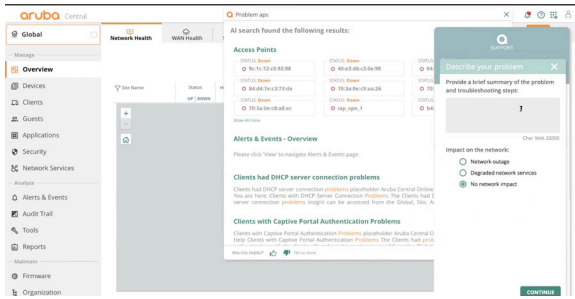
aruba Central

Global

Network Health
WAN Health

Manage
Overview
Devices
Clients
Guests
Applications
Security
Network Services
Analyze
Alerts & Events
Audit Trail
Tools
Reports
Maintain
Firmware
Organization

Site Name
Status
UP DOWN

Problem aps

AI search found the following results:

Access Points

STATUS: Down
9c:1c:12:c0:93:88
STATUS: Down
40:e3:d6:c3:9e:98
STATUS: Down
84:d4:7e:c3:73:de
STATUS: Down
70:3a:0e:c9:aa:36
STATUS: Down
70:3a:0e:c9:a8:ec
STATUS: Down
iap_vpn_1

Show all more

Alerts & Events - Overview

Please click 'View' to navigate Alerts & Events page.

Clients had DHCP server connection problems

Clients had DHCP server connection problems placeholder Aruba Central Online You are Here: Clients with DHCP Server Connection Problems The Clients had DHCP server connection problems insight can be accessed from the Global, Site, A

Clients with Captive Portal Authentication Problems

Clients with Captive Portal Authentication Problems placeholder Aruba Central C Help Clients with Captive Portal Problems The Clients had prob

Was this helpful?

SUPPORT

Describe your problem

Provide a brief summary of the problem and troubleshooting steps:

Char limit 32000

Impact on the network:
Network outage
Degraded network services
No network impact

CONTINUE